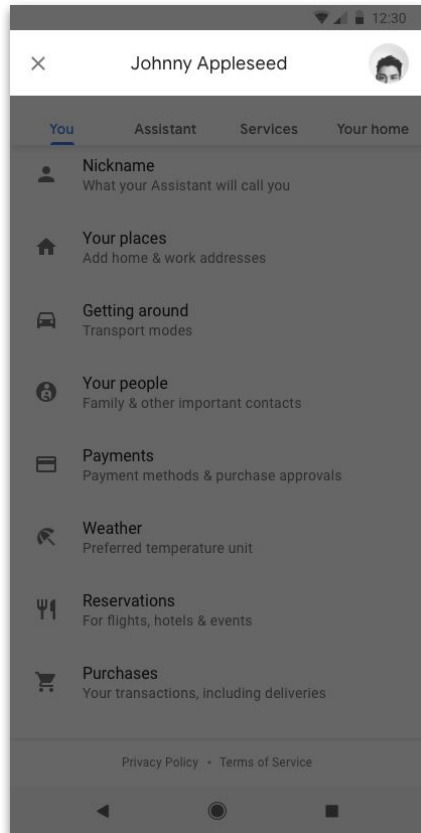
12:30

×
Johnny Appleseed

You
Assistant
Services
Your home

Nickname
What your Assistant will call you

Your places
Add home & work addresses

Getting around
Transport modes

Your people
Family & other important contacts

Payments
Payment methods & purchase approvals

Weather
Preferred temperature unit

Reservations
For flights, hotels & events

Purchases
Your transactions, including deliveries

Privacy Policy • Terms of Service